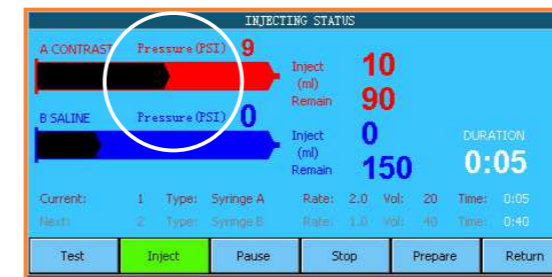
INJECTING STATUS

A CONTRAST Pressure(PSI) 9

Inject (ml) 10

Remain 90

B SALINE Pressure(PSI) 0

Inject (ml) 0

Remain 150

DURATION

0:05

Current: 1 Type: Syringe A Rate: 2.0 Vol: 20 Time: 0:05

Next: 2 Type: Syringe B Rate: 1.0 Vol: 40 Time: 0:40

Test Inject Pause Stop Prepare Return